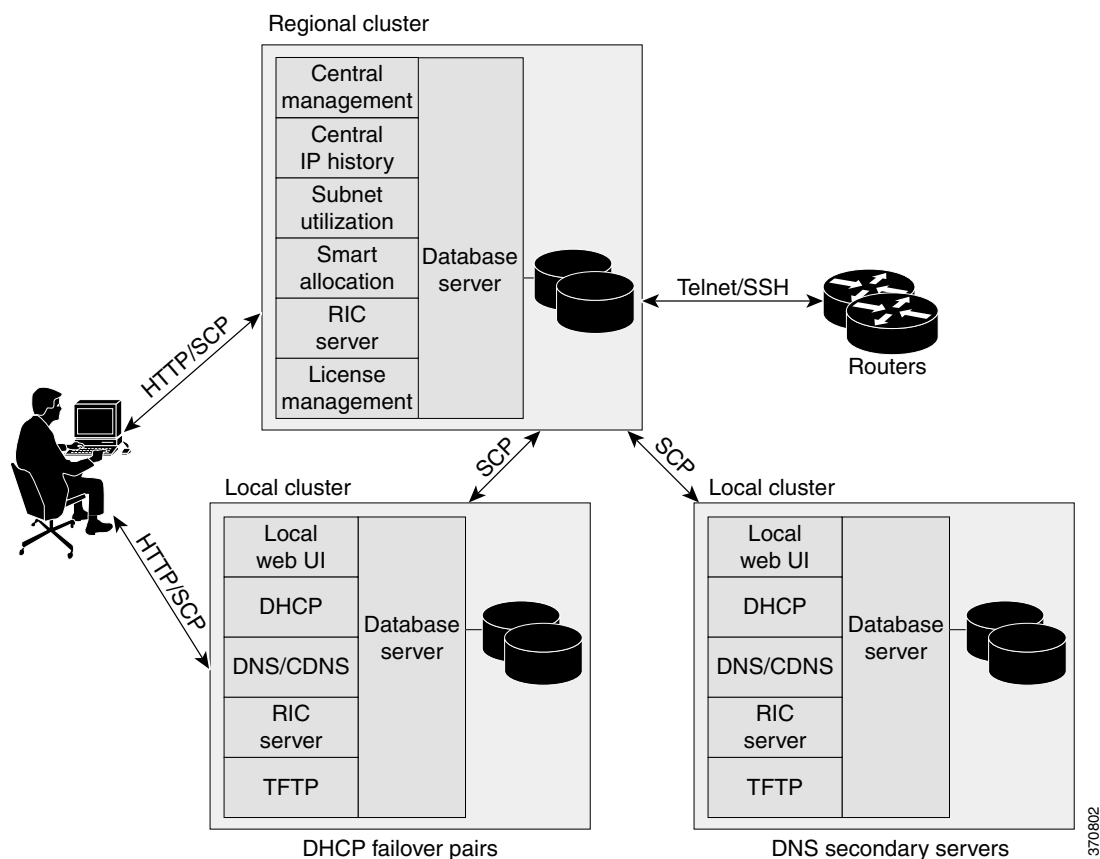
Regional cluster

Central management

Central IP history

Subnet utilization

Smart allocation

RIC server

License management

Database server

Telnet/SSH

Routers

HTTP/SCP

SCP

SCP

Local cluster

Local web UI

DHCP

DNS/CDNS

RIC server

TFTP

Database server

HTTP/SCP

DHCP failover pairs

Local cluster

Local web UI

DHCP

DNS/CDNS

RIC server

TFTP

Database server

DNS secondary servers

370802